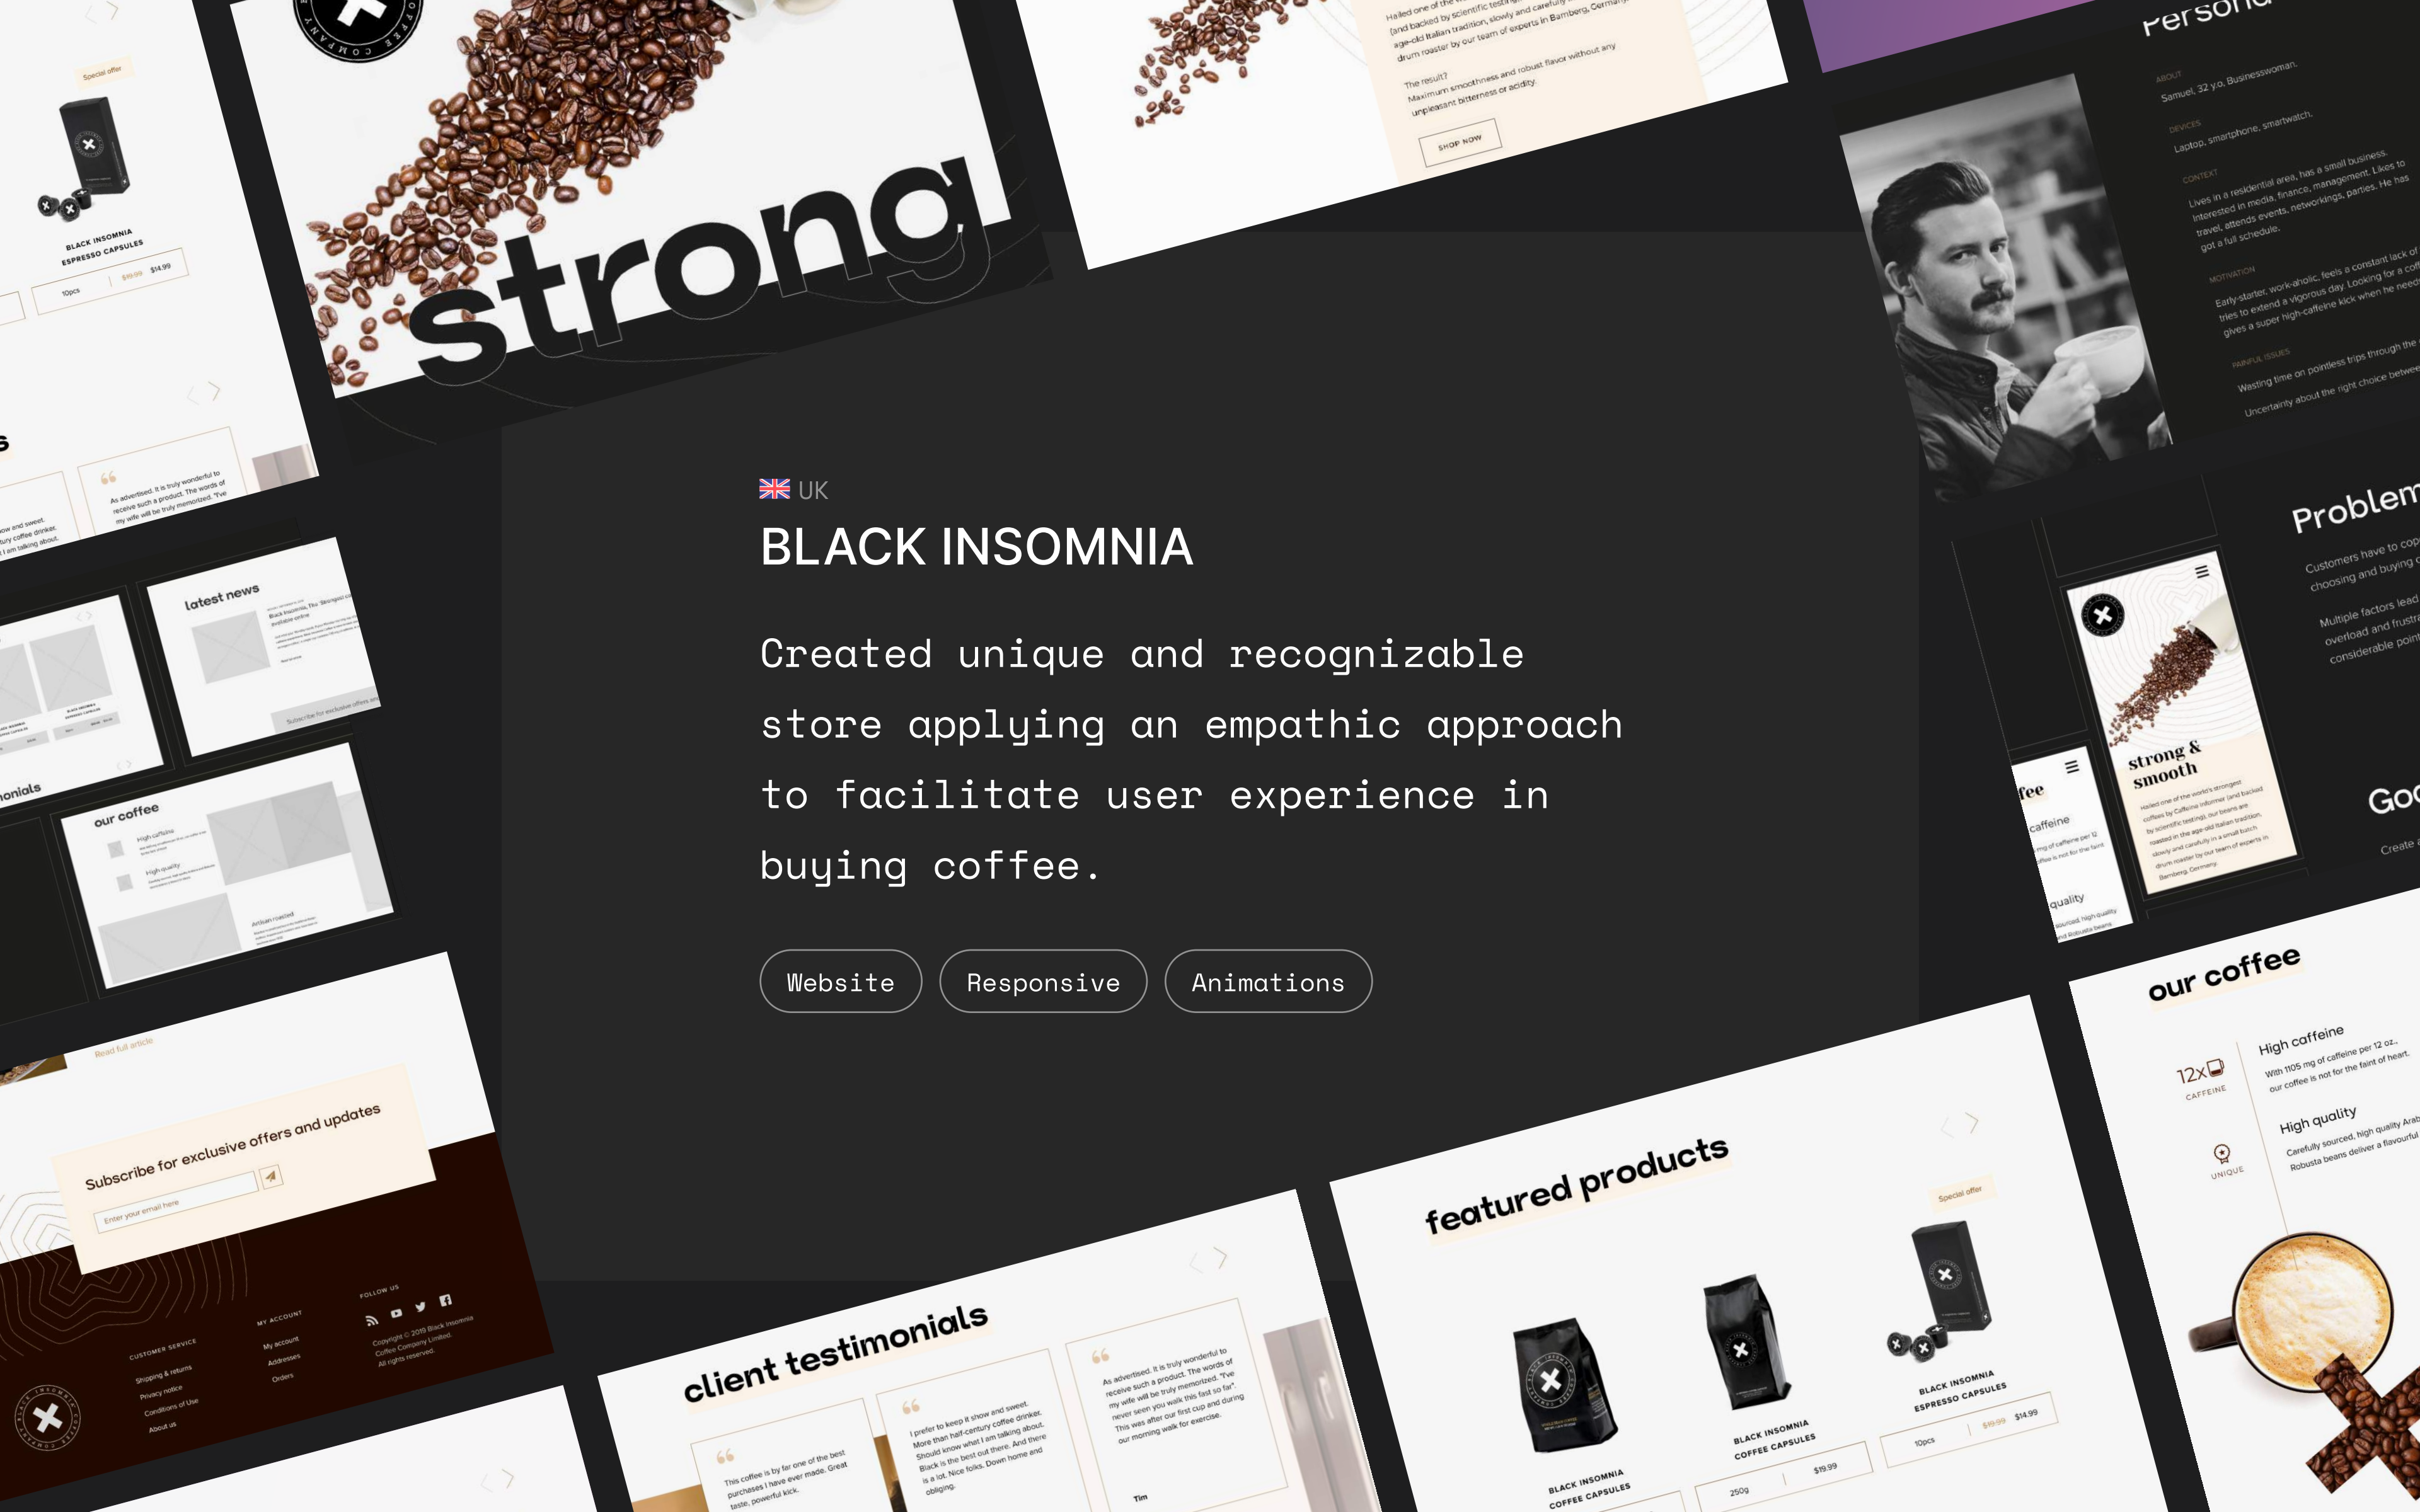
UK

BLACK INSOMNIA

Created unique and recognizable store applying an empathic approach to facilitate user experience in buying coffee.

Website
Responsive
Animations

strong

Special offer

BLACK INSOMNIA ESPRESSO CAPSULES

10pcs $19.99 $14.99

latest news

our coffee

High caffeine

High quality

Subscribe for exclusive offers and updates

Enter your email here

CUSTOMER SERVICE
Shipping & returns
Privacy notice
Conditions of Use
About us

MY ACCOUNT
My account
Addresses
Orders

FOLLOW US

Copyright © 2019 Black Insomnia Coffee Company Limited. All rights reserved.

client testimonials

This coffee is by far one of the best purchases I have ever made. Great taste, powerful kick.

I prefer to keep it show and sweet. More than half-century coffee drinker. Should know what I am talking about. Black Insomnia is the best out there. And there is a lot. Nice folks. Down home and obliging.

As advertised. It is truly wonderful to receive such a product. The words of my wife will be truly memorized. "I've never seen you walk this fast so far" This was after our first cup and during our morning walk for exercise.

Tim

featured products

Special offer

BLACK INSOMNIA COFFEE CAPSULES

BLACK INSOMNIA COFFEE CAPSULES
250g $19.99

BLACK INSOMNIA ESPRESSO CAPSULES
10pcs $19.99 $14.99

our coffee

12x CAFFEINE

High caffeine
With 1105 mg of caffeine per 12 oz., our coffee is not for the faint of heart.

UNIQUE

High quality
Carefully sourced, high quality Arab Robusta beans deliver a flavourful

Persona

ABOUT
Samuel, 32 y.o, Businesswoman.

DEVICES
Laptop, smartphone, smartwatch.

CONTEXT
Lives in a residential area, has a small business. Interested in media, finance, management. Likes to travel, attends events, networkings, parties. He has got a full schedule.

MOTIVATION
Early-starter, work-aholic, feels a constant lack of tries to extend a vigorous day. Looking for a gives a super high-caffeine kick when he need

PAINFUL ISSUES
Wasting time on pointless trips through the
Uncertainty about the right choice betwee

Problem
Customers have to cop choosing and buying
Multiple factors lead overload and frustr considerable point

strong & smooth

Goa
Create

The result?
Maximum smoothness and robust flavor without any unpleasant bitterness or acidity.

SHOP NOW

Read full article

Subscribe for exclusive offers and